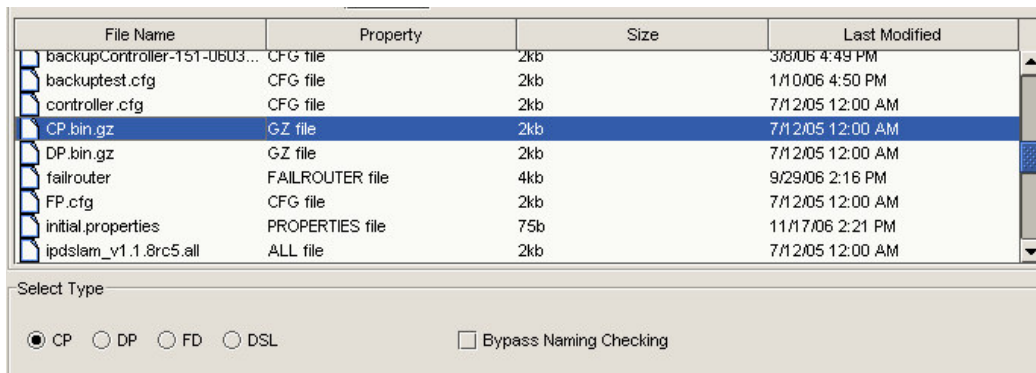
| File Name | Property | Size | Last Modified |
|---|---|---|---|
| backupController-151-0603... | CFG file | 2kb | 3/8/06 4:49 PM |
| backuptest.cfg | CFG file | 2kb | 1/10/06 4:50 PM |
| controller.cfg | CFG file | 2kb | 7/12/05 12:00 AM |
| CP.bin.gz | GZ file | 2kb | 7/12/05 12:00 AM |
| DP.bin.gz | GZ file | 2kb | 7/12/05 12:00 AM |
| failrouter | FAILROUTER file | 4kb | 9/29/06 2:16 PM |
| FP.cfg | CFG file | 2kb | 7/12/05 12:00 AM |
| initial.properties | PROPERTIES file | 75b | 11/17/06 2:21 PM |
| ipdslam_v1.1.8rc5.all | ALL file | 2kb | 7/12/05 12:00 AM |

Select Type

CP DP FD DSL

Bypass Naming Checking